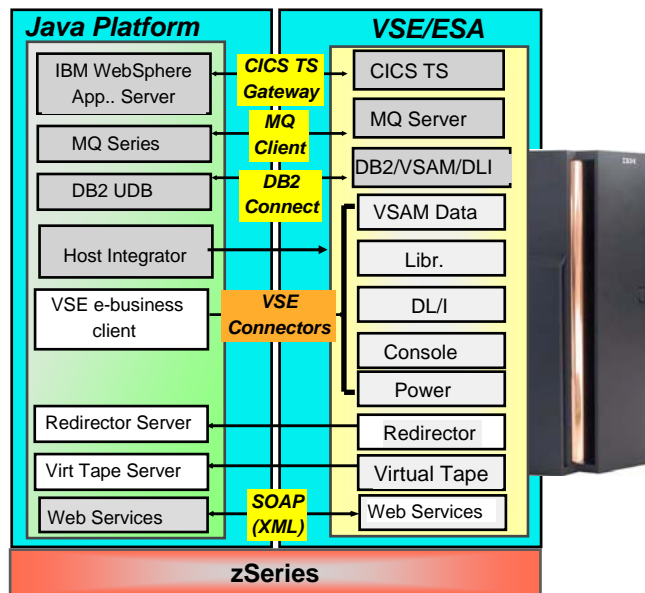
Java Platform

VSE/ESA

IBM WebSphere App.. Server

CICS TS Gateway

CICS TS

MQ Series

MQ Client

MQ Server

DB2 UDB

DB2 Connect

DB2/VSAM/DLI

VSAM Data

Host Integrator

Libr.

VSE e-business client

VSE Connectors

DL/I

Console

Power

Redirector Server

Redirector

Virt Tape Server

Virtual Tape

Web Services

SOAP (XML)

Web Services

zSeries

IBM